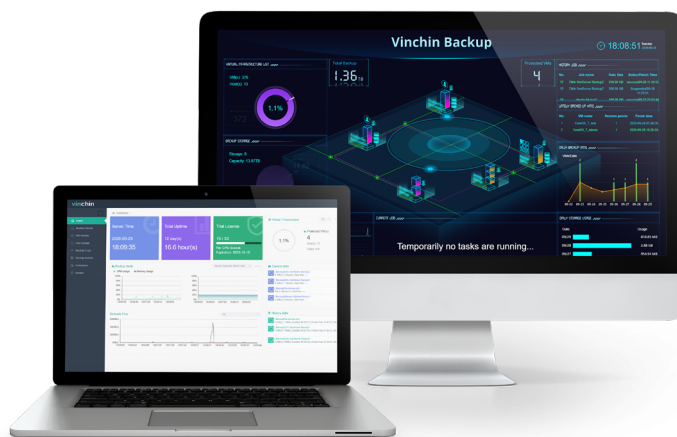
Vinchin Backup

18:08:51

VIRTUAL INFRASTRUCTURE LIST

VM(s): 278

Host(s): 13

1.1%

Total Backup

1.36 TB

Protected VMs

4

HISTORY JOB

BACKUP STORAGE

Storage: 3

Capacity: 13.6TB

LATEST BACKED UP VMS

DAILY BACKUP VOL

DAILY STORAGE USAGE

CURRENT JOB

Temporarily no tasks are running...

vinchin

Server Time

2020-03-20

18:00:35

Total Uptime

10.6 hour(s)

Trial License

1.1%

4